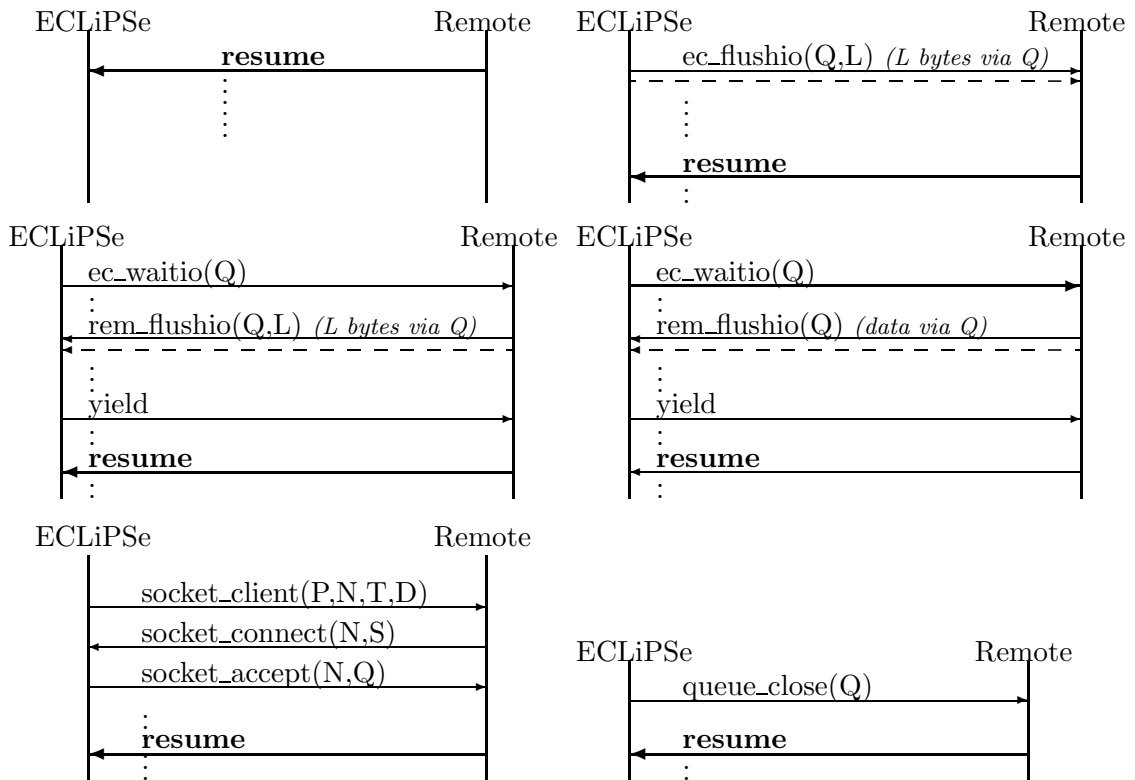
ECLiPSe Remote

resume

ECLiPSe Remote

ec_flushio(Q,L) *(L bytes via Q)*

resume

ECLiPSe Remote

ec_waitio(Q)

rem_flushio(Q,L) *(L bytes via Q)*

yield

resume

ECLiPSe Remote

ec_waitio(Q)

rem_flushio(Q) *(data via Q)*

yield

resume

ECLiPSe Remote

socket_client(P,N,T,D)

socket_connect(N,S)

socket_accept(N,Q)

resume

ECLiPSe Remote

queue_close(Q)

resume